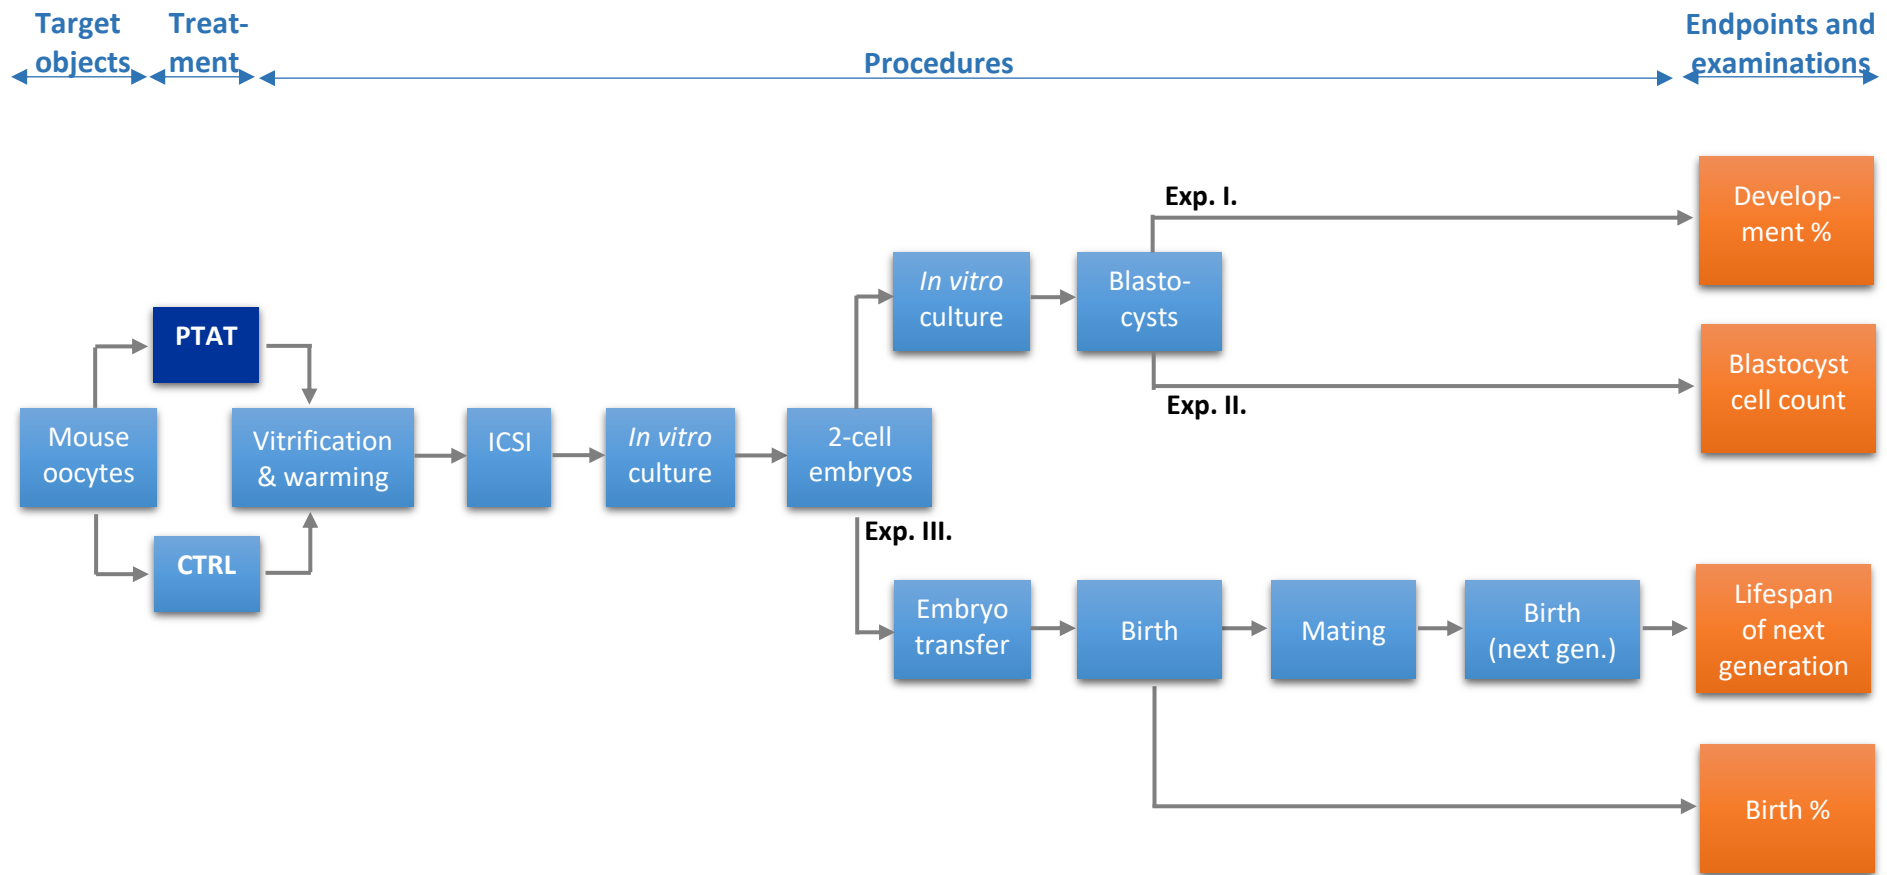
Target objects

Treatment

Procedures

Endpoints and examinations

Mouse oocytes

PTAT

CTRL

Vitrification & warming

ICSI

In vitro culture

2-cell embryos

In vitro culture

Blastocysts

Exp. I.

Exp. II.

Development %

Blastocyst cell count

Exp. III.

Embryo transfer

Birth

Mating

Birth (next gen.)

Lifespan of next generation

Birth %